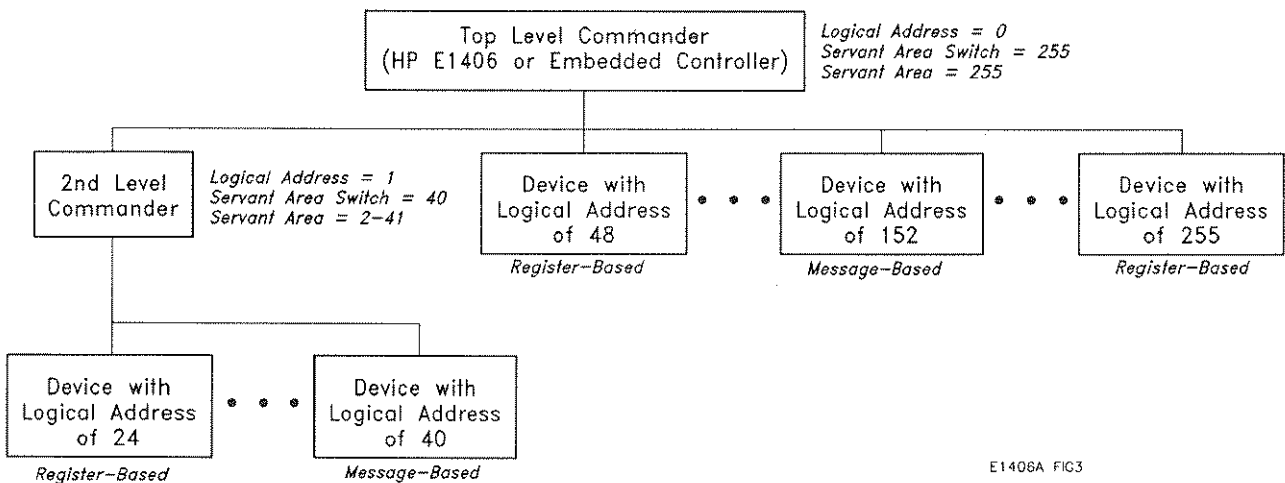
Top Level Commander
(HP E1406 or Embedded Controller)

Logical Address = 0
Servant Area Switch = 255
Servant Area = 255

2nd Level Commander

Logical Address = 1
Servant Area Switch = 40
Servant Area = 2–41

Device with Logical Address of 48
Register–Based

Device with Logical Address of 152
Message–Based

Device with Logical Address of 255
Register–Based

Device with Logical Address of 24
Register–Based

Device with Logical Address of 40
Message–Based

E1406A FIG3